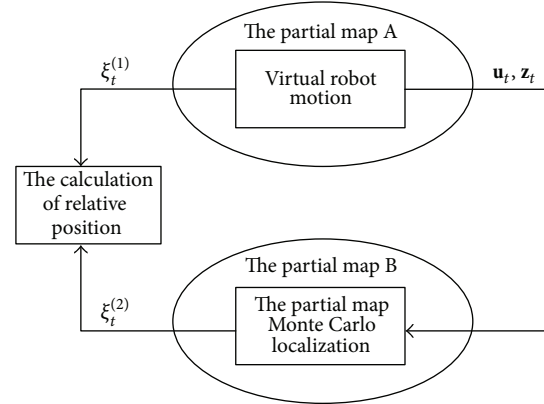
The partial map A

$\xi_t^{(1)}$

Virtual robot motion

$\mathbf{u}_t$, $\mathbf{z}_t$

The calculation of relative position

The partial map B

$\xi_t^{(2)}$

The partial map Monte Carlo localization